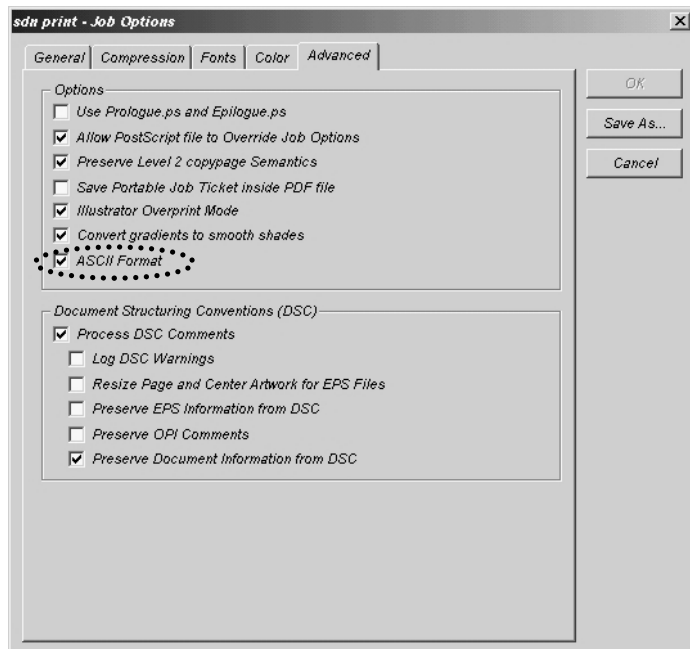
sdn print - Job Options

General | Compression | Fonts | Color | Advanced

Options
Use Prologue.ps and Epilogue.ps
Allow PostScript file to Override Job Options
Preserve Level 2 copypage Semantics
Save Portable Job Ticket inside PDF file
Illustrator Overprint Mode
Convert gradients to smooth shades
ASCII Format

Document Structuring Conventions (DSC)
Process DSC Comments
Log DSC Warnings
Resize Page and Center Artwork for EPS Files
Preserve EPS Information from DSC
Preserve OPI Comments
Preserve Document Information from DSC

OK
Save As...
Cancel